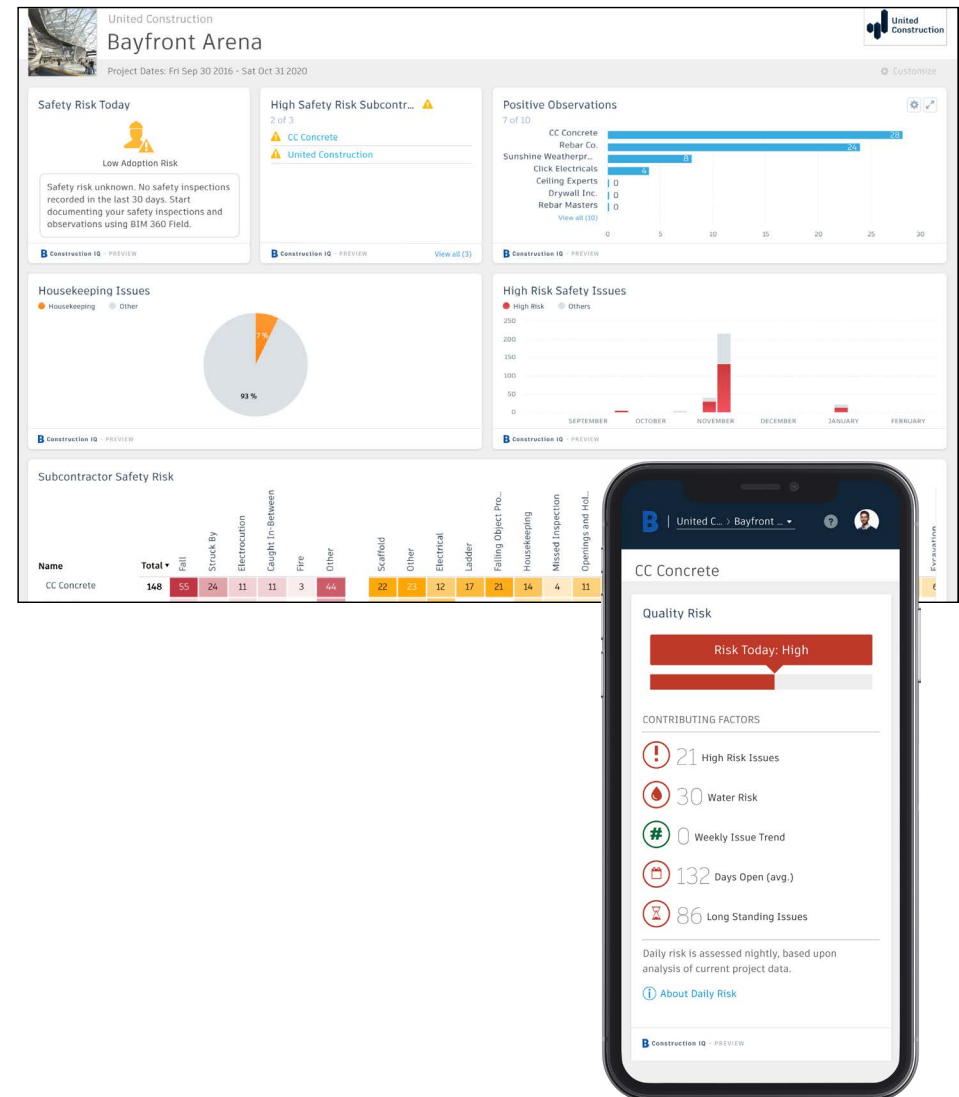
United Construction
Bayfront Arena
Project Dates: Fri Sep 30 2016 - Sat Oct 31 2020

United Construction

Customize

Safety Risk Today

Low Adoption Risk

Safety risk unknown. No safety inspections recorded in the last 30 days. Start documenting your safety inspections and observations using BIM 360 Field.

Construction IQ · PREVIEW

High Safety Risk Subcontr...
2 of 3
CC Concrete
United Construction

Construction IQ · PREVIEW
View all (3)

Positive Observations
7 of 10

| | |
|---|---|
| CC Concrete | 28 |
| Rebar Co. | 24 |
| Sunshine Weatherpr... | 8 |
| Click Electricals | 4 |
| Ceiling Experts | 0 |
| Drywall Inc. | 0 |
| Rebar Masters | 0 |

View all (10)
0 5 10 15 20 25 30

Construction IQ · PREVIEW

Housekeeping Issues
Housekeeping Other
7 %
93 %

Construction IQ · PREVIEW

High Risk Safety Issues
High Risk Others
250
200
150
100
50
0
SEPTEMBER OCTOBER NOVEMBER DECEMBER JANUARY FEBRUARY

Construction IQ · PREVIEW

Subcontractor Safety Risk

| Name | Total | Fall | Struck By | Electrocution | Caught In-Between | Fire | Other | Scaffold | Other | Electrical | Ladder | Falling Object Pro... | Housekeeping | Missed Inspection | Openings and Hol... | Excavation |
|---|---|---|---|---|---|---|---|---|---|---|---|---|---|---|---|---|
| CC Concrete | 148 | 55 | 24 | 11 | 11 | 3 | 44 | 22 | 23 | 12 | 17 | 21 | 14 | 4 | 11 | 6 |

United C... › Bayfront ...

CC Concrete

Quality Risk

Risk Today: High

CONTRIBUTING FACTORS

21 High Risk Issues

30 Water Risk

0 Weekly Issue Trend

132 Days Open (avg.)

86 Long Standing Issues

Daily risk is assessed nightly, based upon analysis of current project data.

About Daily Risk

Construction IQ · PREVIEW